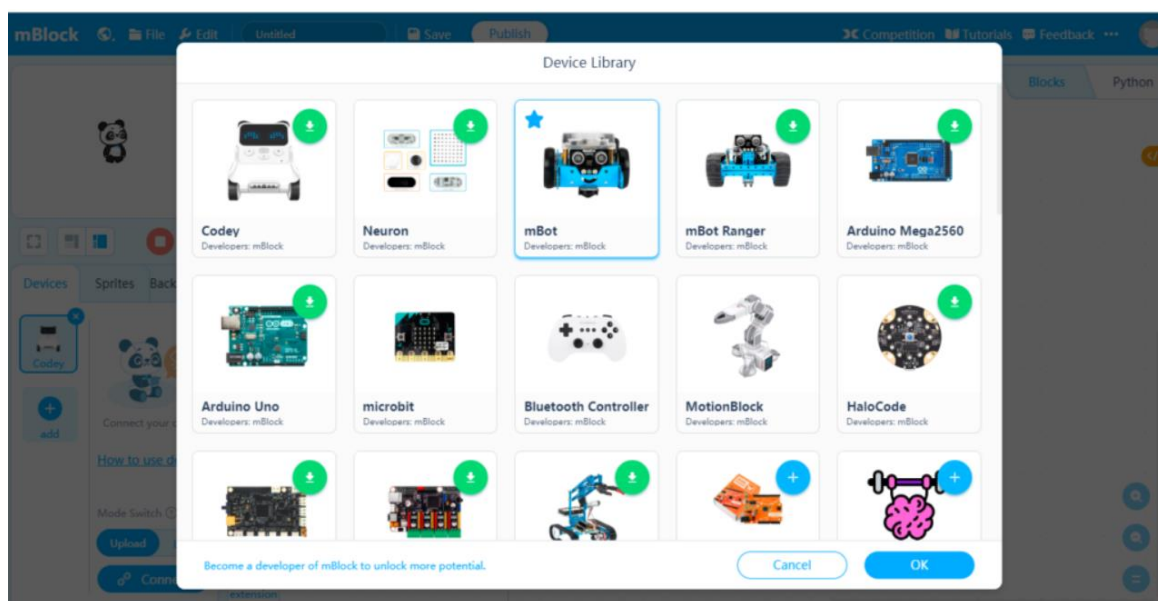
mBlock File Edit Untitled Save Publish
Competition Tutorials Feedback ···
Blocks Python
Devices Sprites Back
Codey
add
Connect your
How to use d
Mode Switch
Upload
Conn
extension

Device Library

Codey
Developers: mBlock

Neuron
Developers: mBlock

mBot
Developers: mBlock

mBot Ranger
Developers: mBlock

Arduino Mega2560
Developers: mBlock

Arduino Uno
Developers: mBlock

microbit
Developers: mBlock

Bluetooth Controller
Developers: mBlock

MotionBlock
Developers: mBlock

HaloCode
Developers: mBlock

Become a developer of mBlock to unlock more potential.
Cancel
OK